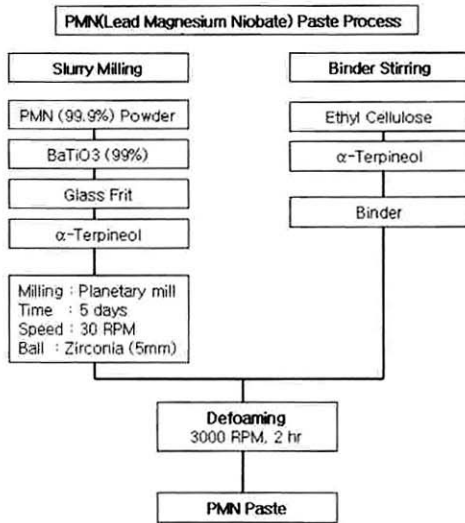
PMN(Lead Magnesium Niobate) Paste Process

Slurry Milling

PMN (99.9%) Powder

BaTiO3 (99%)

Glass Frit

α-Terpineol

Milling : Planetary mill
Time : 5 days
Speed : 30 RPM
Ball : Zirconia (5mm)

Binder Stirring

Ethyl Cellulose

α-Terpineol

Binder

Defoaming
3000 RPM, 2 hr

PMN Paste